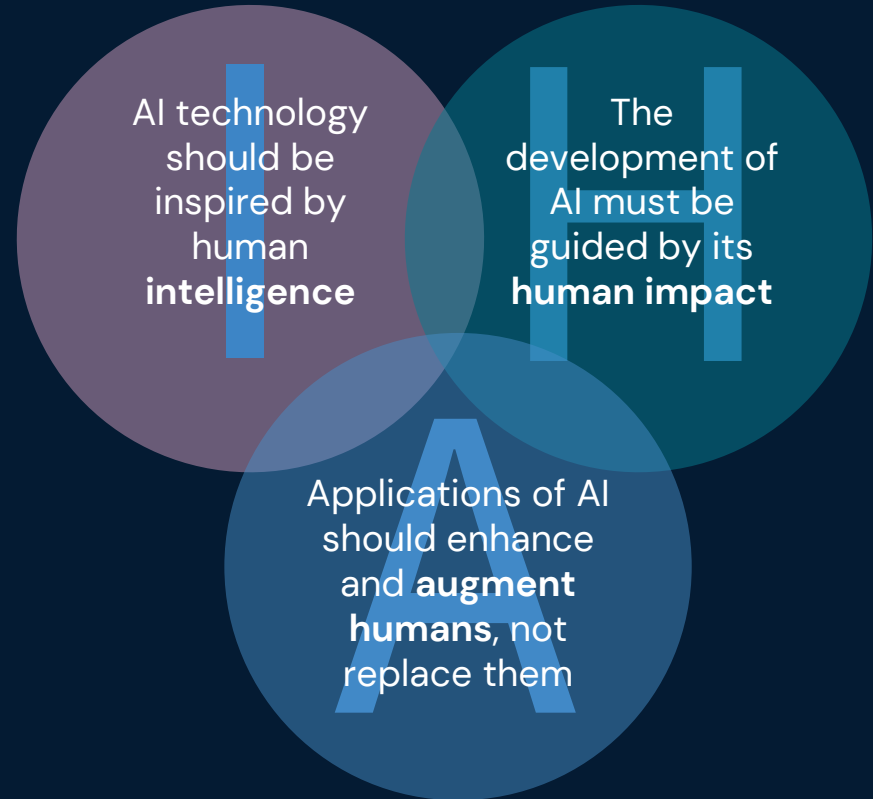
I

AI technology should be inspired by human **intelligence**

H

The development of AI must be guided by its **human impact**

A

Applications of AI should enhance and **augment humans**, not replace them